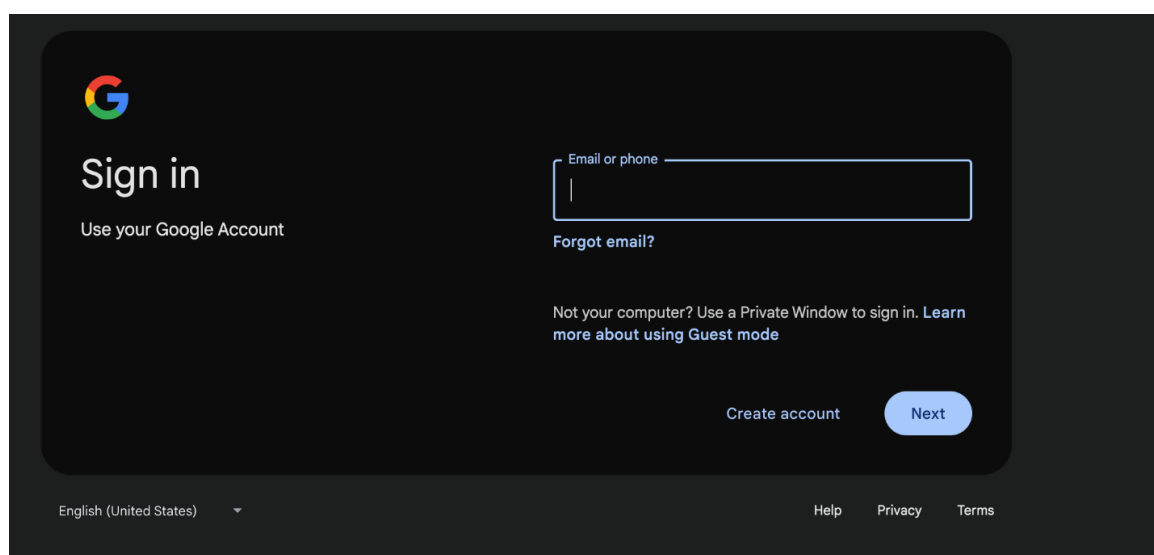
Sign in

Use your Google Account

Email or phone

Forgot email?

Not your computer? Use a Private Window to sign in. Learn more about using Guest mode

Create account

Next

English (United States)

Help Privacy Terms